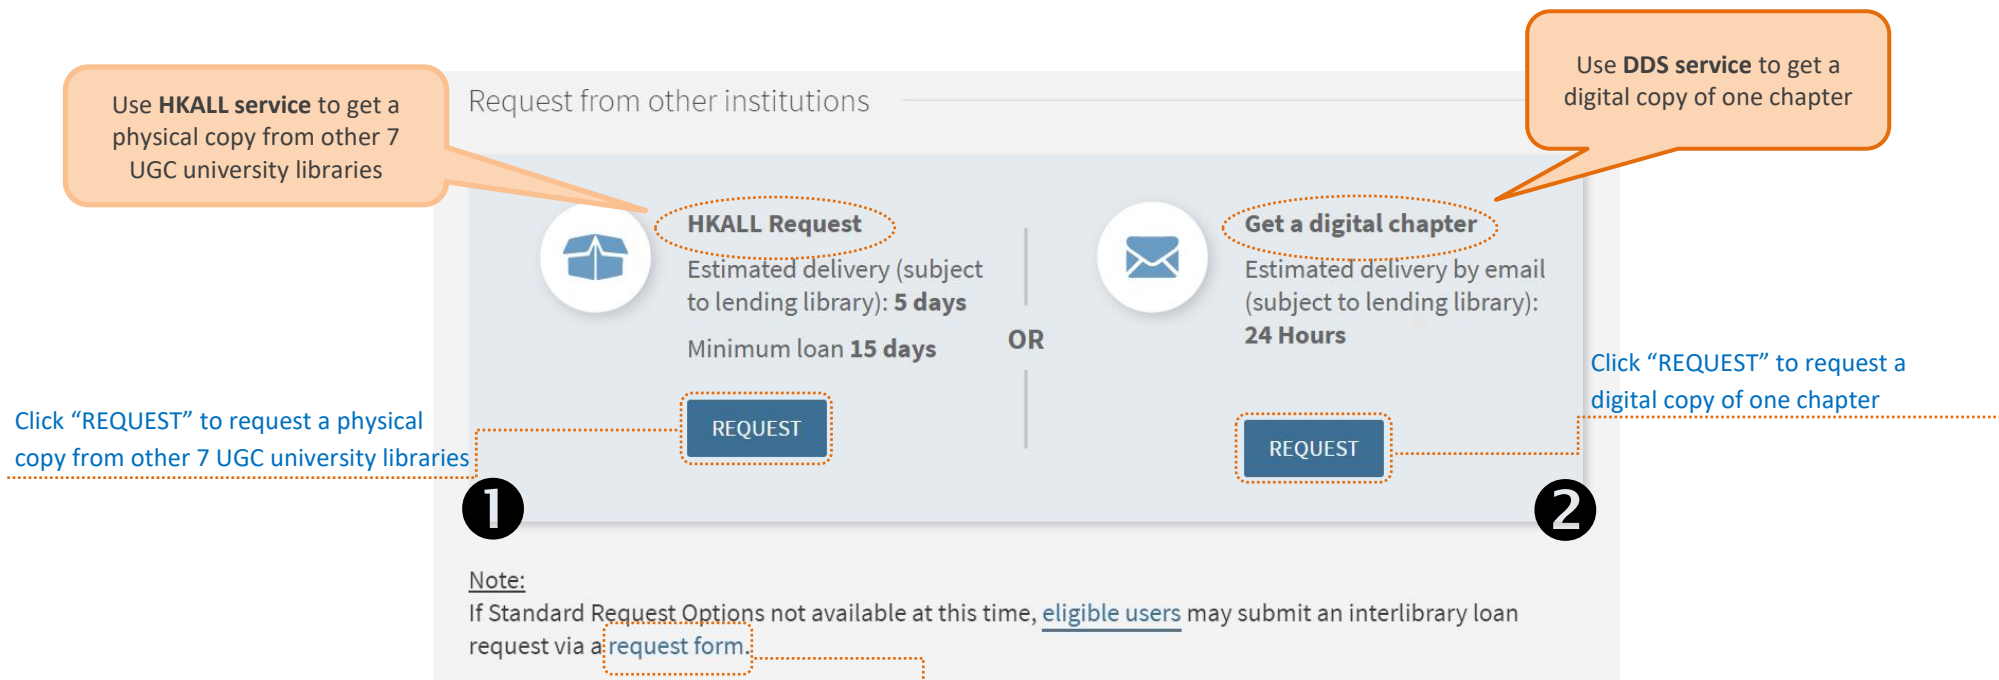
Use **HKALL service** to get a physical copy from other 7 UGC university libraries

Request from other institutions

Use **DDS service** to get a digital copy of one chapter

**HKALL Request**

Estimated delivery (subject to lending library): **5 days**

Minimum loan **15 days**

REQUEST

OR

**Get a digital chapter**

Estimated delivery by email (subject to lending library): **24 Hours**

REQUEST

Click "REQUEST" to request a physical copy from other 7 UGC university libraries

Click "REQUEST" to request a digital copy of one chapter

❶

❷

Note:

If Standard Request Options not available at this time, eligible users may submit an interlibrary loan request via a request form.